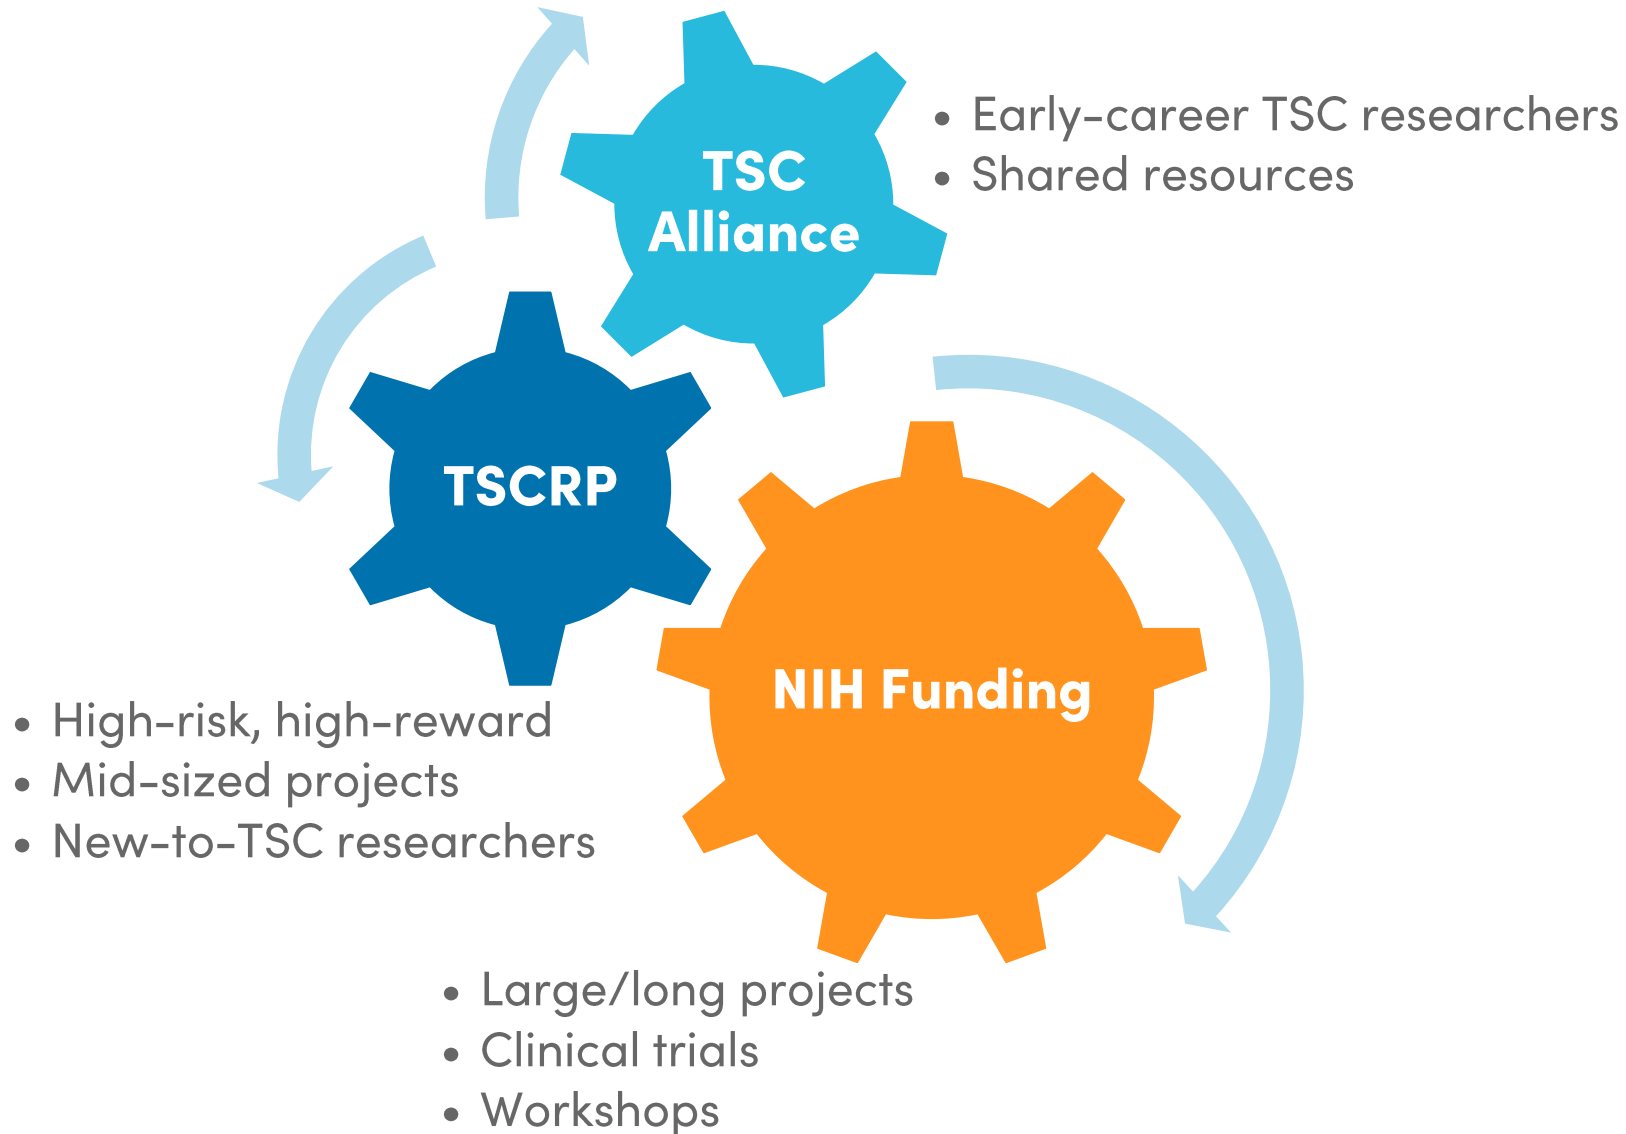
TSC Alliance

• Early-career TSC researchers
• Shared resources

TSCRP

• High-risk, high-reward
• Mid-sized projects
• New-to-TSC researchers

NIH Funding

• Large/long projects
• Clinical trials
• Workshops